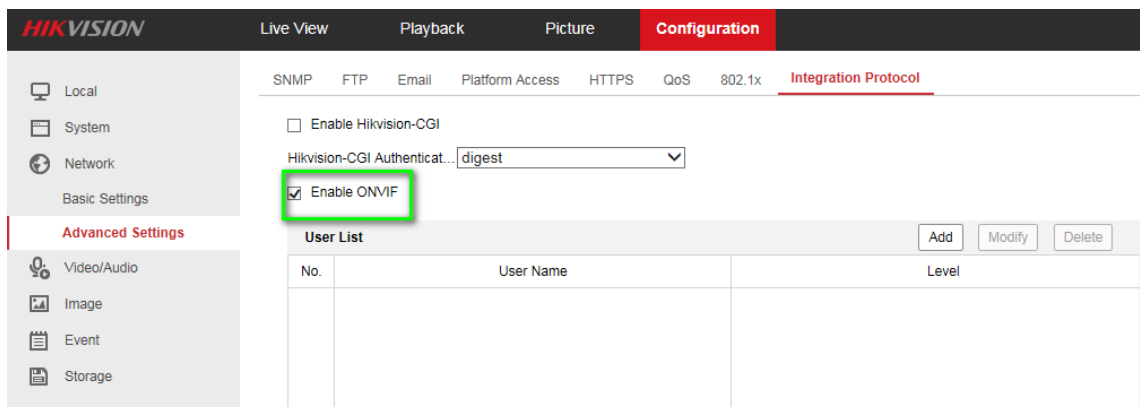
HIKVISION

Live View
Playback
Picture
Configuration

Local
System
Network
Basic Settings
Advanced Settings
Video/Audio
Image
Event
Storage

SNMP
FTP
Email
Platform Access
HTTPS
QoS
802.1x
Integration Protocol

Enable Hikvision-CGI

Hikvision-CGI Authenticat... digest

Enable ONVIF

User List

Add
Modify
Delete

| No. | User Name | Level |
|---|---|---|
| | | |